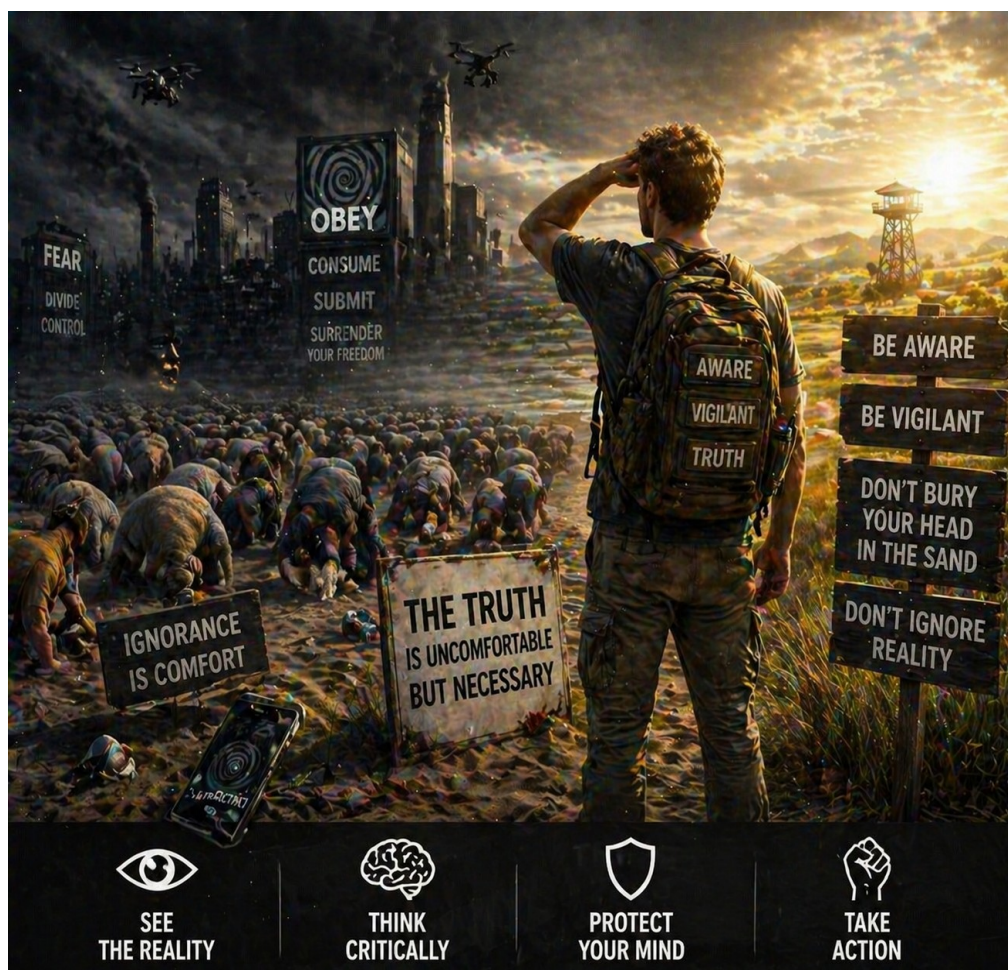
FEAR
DIVIDE
CONTROL

OBEY
CONSUME
SUBMIT
SURRENDER YOUR FREEDOM

AWARE
VIGILANT
TRUTH

BE AWARE
BE VIGILANT
DON'T BURY YOUR HEAD IN THE SAND
DON'T IGNORE REALITY

IGNORANCE IS COMFORT

THE TRUTH IS UNCOMFORTABLE BUT NECESSARY

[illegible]

SEE THE REALITY
THINK CRITICALLY
PROTECT YOUR MIND
TAKE ACTION